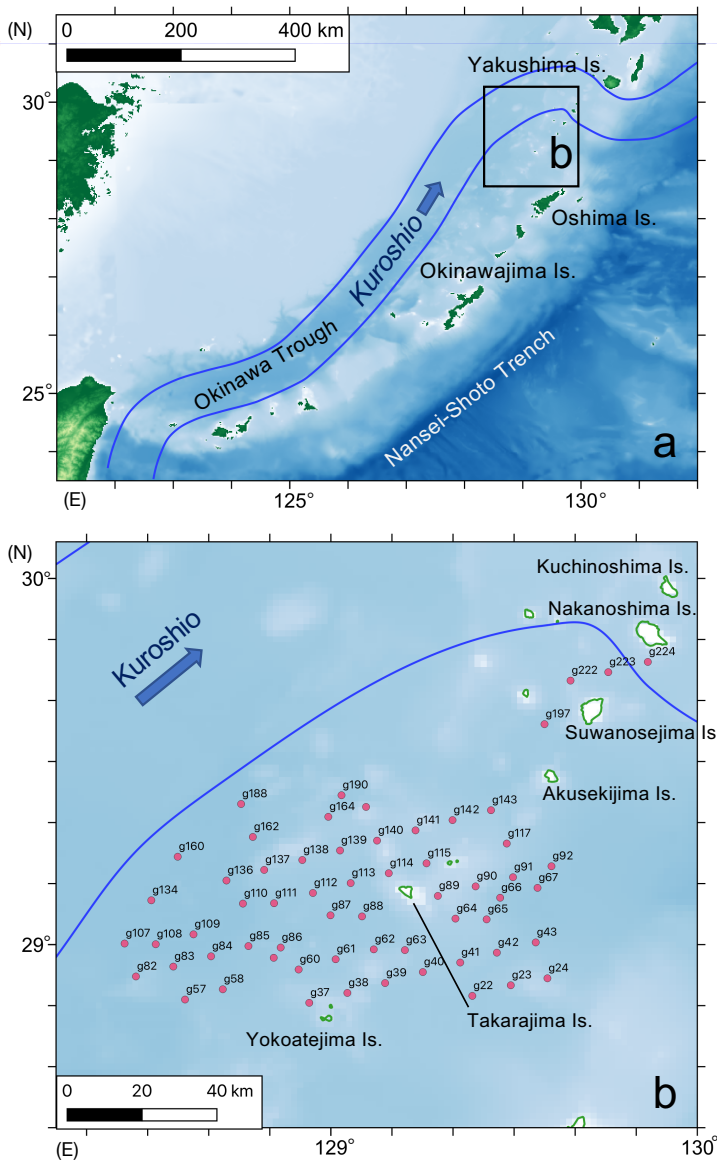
(N)
0 200 400 km
Yakushima Is.
30°
b
Kuroshio
Oshima Is.
Okinawajima Is.
Okinawa Trough
Nansei-Shoto Trench
25°
a
(E) 125° 130°

(N)
30°
Kuchinoshima Is.
Nakanoshima Is.
Kuroshio
g222 g223 g224
g197
Suwanosejima Is.
Akusekijima Is.
g190
g188 g164
g143
g142
g141
g140
g162
g117
g139
g138
g115
g160
g92
g137
g91
g90
g136
g114
g67
g113
g89
g66
g112
g111
g110
g134
g88
g87
g65
g64
g109
g107 g108
g63
g62
g86
g43
g85
g61
g42
g84
g83
g60
g41
g82
g40
g24
g23
g39
g58
g38
g57
g22
g37
Takarajima Is.
Yokoatejima Is.
29°
0 20 40 km
b
(E) 129° 130°